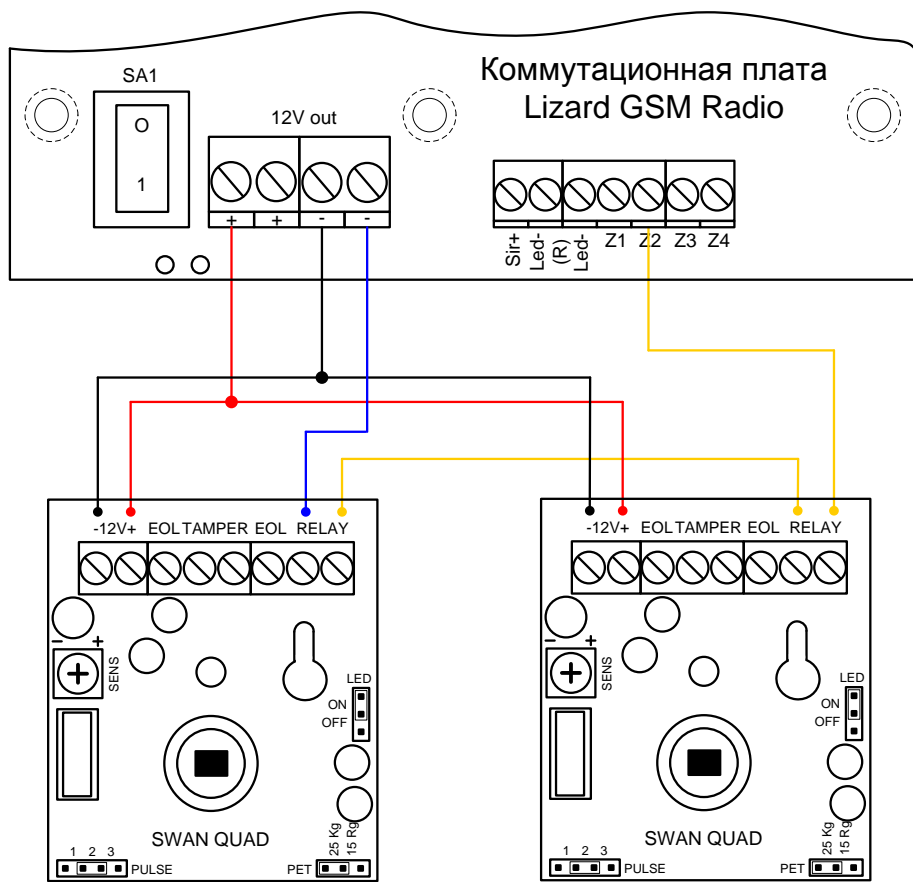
SA1

O

1

12V out

Коммутационная плата
Lizard GSM Radio

+ + - -

Sir+ Led- (R) Led- Z1 Z2 Z3 Z4

-12V+ EOL TAMPER EOL RELAY

– +

SENS

LED

ON

OFF

SWAN QUAD

25 Kg
15 Rg

1 2 3 PULSE

PET

-12V+ EOL TAMPER EOL RELAY

– +

SENS

LED

ON

OFF

SWAN QUAD

25 Kg
15 Rg

1 2 3 PULSE

PET